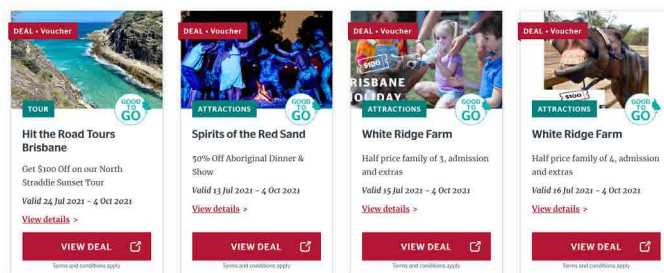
DEAL • Voucher
TOUR
GOOD TO GO
Hit the Road Tours Brisbane
Get $100 Off on our North Straddie Sunset Tour
Valid 24 Jul 2021 - 4 Oct 2021
View details >
VIEW DEAL
Terms and conditions apply

DEAL • Voucher
ATTRACTIONS
GOOD TO GO
Spirits of the Red Sand
50% Off Aboriginal Dinner & Show
Valid 13 Jul 2021 - 4 Oct 2021
View details >
VIEW DEAL
Terms and conditions apply

DEAL • Voucher
$100
BRISBANE HOLIDAY
ATTRACTIONS
GOOD TO GO
White Ridge Farm
Half price family of 3, admission and extras
Valid 15 Jul 2021 - 4 Oct 2021
View details >
VIEW DEAL
Terms and conditions apply

DEAL • Voucher
$100
ATTRACTIONS
GOOD TO GO
White Ridge Farm
Half price family of 4, admission and extras
Valid 16 Jul 2021 - 4 Oct 2021
View details >
VIEW DEAL
Terms and conditions apply